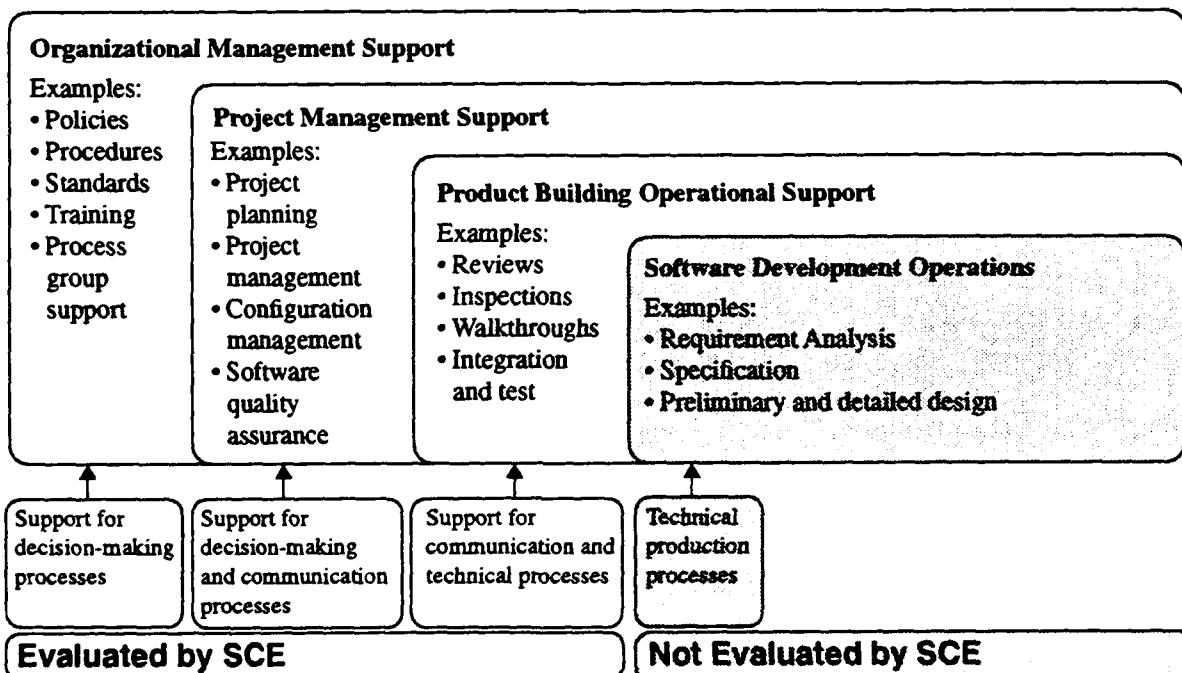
Organizational Management Support

Examples:
• Policies
• Procedures
• Standards
• Training
• Process group support

Project Management Support

Examples:
• Project planning
• Project management
• Configuration management
• Software quality assurance

Product Building Operational Support

Examples:
• Reviews
• Inspections
• Walkthroughs
• Integration and test

Software Development Operations

Examples:
• Requirement Analysis
• Specification
• Preliminary and detailed design

Support for decision-making processes

Support for decision-making and communication processes

Support for communication and technical processes

Technical production processes

Evaluated by SCE

Not Evaluated by SCE